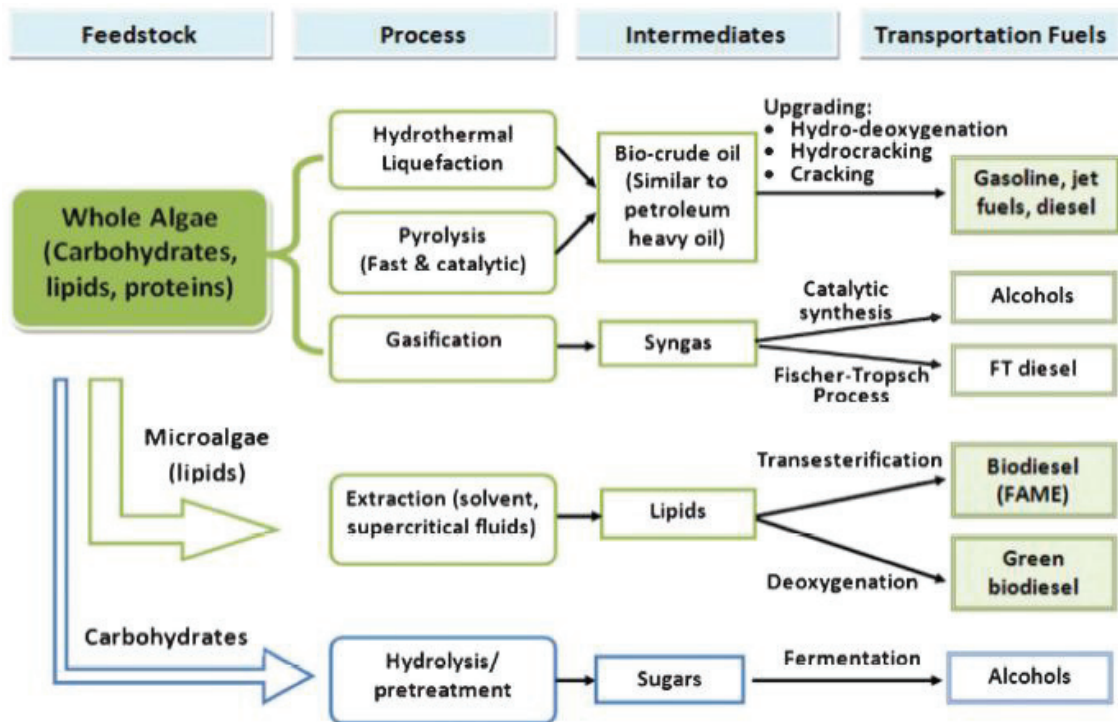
Feedstock

Process

Intermediates

Transportation Fuels

Whole Algae (Carbohydrates, lipids, proteins)

Hydrothermal Liquefaction

Pyrolysis (Fast & catalytic)

Bio-crude oil (Similar to petroleum heavy oil)

Upgrading:
• Hydro-deoxygenation
• Hydrocracking
• Cracking

Gasoline, jet fuels, diesel

Gasification

Syngas

Catalytic synthesis

Alcohols

Fischer-Tropsch Process

FT diesel

Microalgae (lipids)

Extraction (solvent, supercritical fluids)

Lipids

Transesterification

Biodiesel (FAME)

Deoxygenation

Green biodiesel

Carbohydrates

Hydrolysis/ pretreatment

Sugars

Fermentation

Alcohols